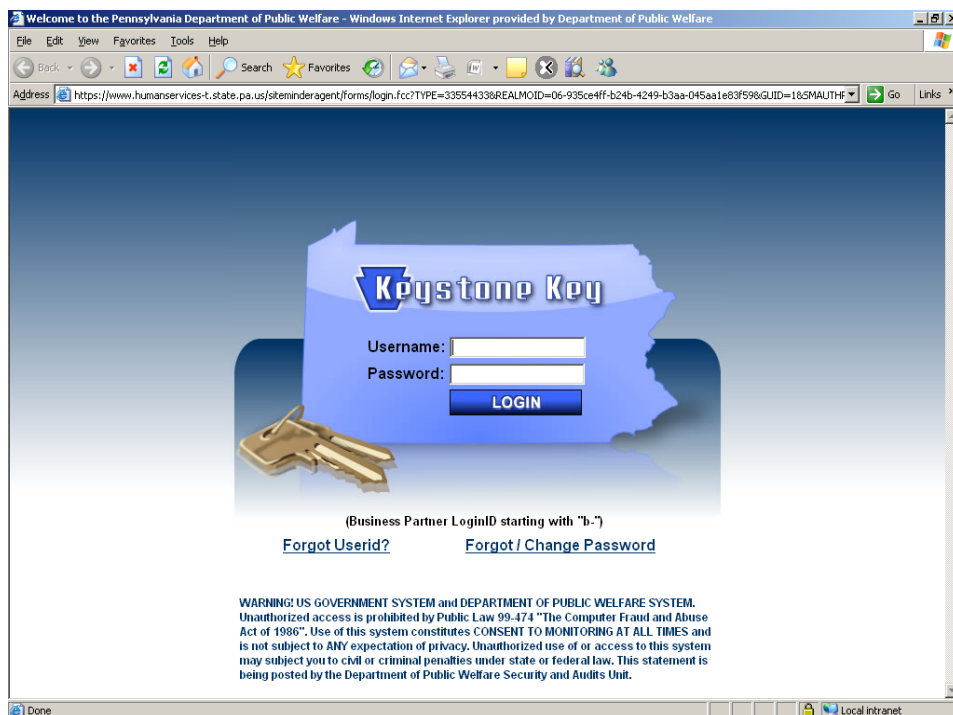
Welcome to the Pennsylvania Department of Public Welfare - Windows Internet Explorer provided by Department of Public Welfare

File Edit View Favorites Tools Help

Back Search Favorites

Address https://www.humanservices-t.state.pa.us/siteminderagent/forms/login.fcc?TYPE=33554433&REALMOID=06-935ce4ff-b24b-4249-b3aa-045aa1e83f59&GUID=1&SMAUTHR Go Links

Keystone Key

Username:
Password:
LOGIN

(Business Partner LoginID starting with "b-")

Forgot Userid? Forgot / Change Password

WARNING! US GOVERNMENT SYSTEM and DEPARTMENT OF PUBLIC WELFARE SYSTEM. Unauthorized access is prohibited by Public Law 99-474 "The Computer Fraud and Abuse Act of 1986". Use of this system constitutes CONSENT TO MONITORING AT ALL TIMES and is not subject to ANY expectation of privacy. Unauthorized use of or access to this system may subject you to civil or criminal penalties under state or federal law. This statement is being posted by the Department of Public Welfare Security and Audits Unit.

Done Local intranet